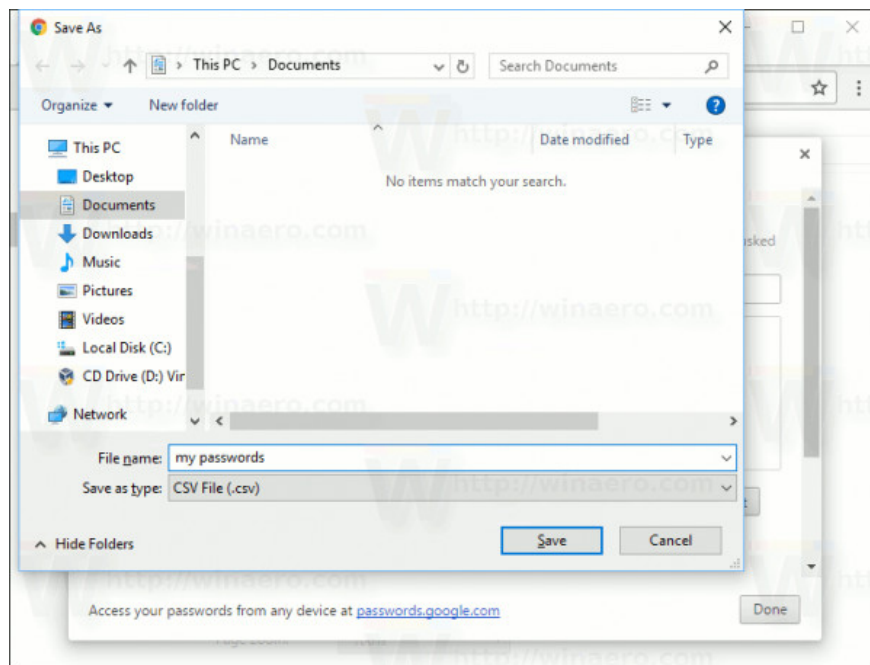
Save As

This PC > Documents

Search Documents

Organize ▾ New folder

This PC
Desktop
Documents
Downloads
Music
Pictures
Videos
Local Disk (C:)
CD Drive (D:) Vir
Network

Name
Date modified
Type

No items match your search.

File name: my passwords
Save as type: CSV File (.csv)

Hide Folders

Save
Cancel

http://winaero.com
http://winaero.com
http://winaero.com
http://winaero.com
http://winaero.com
http://winaero.com

sked

Access your passwords from any device at passwords.google.com

Done